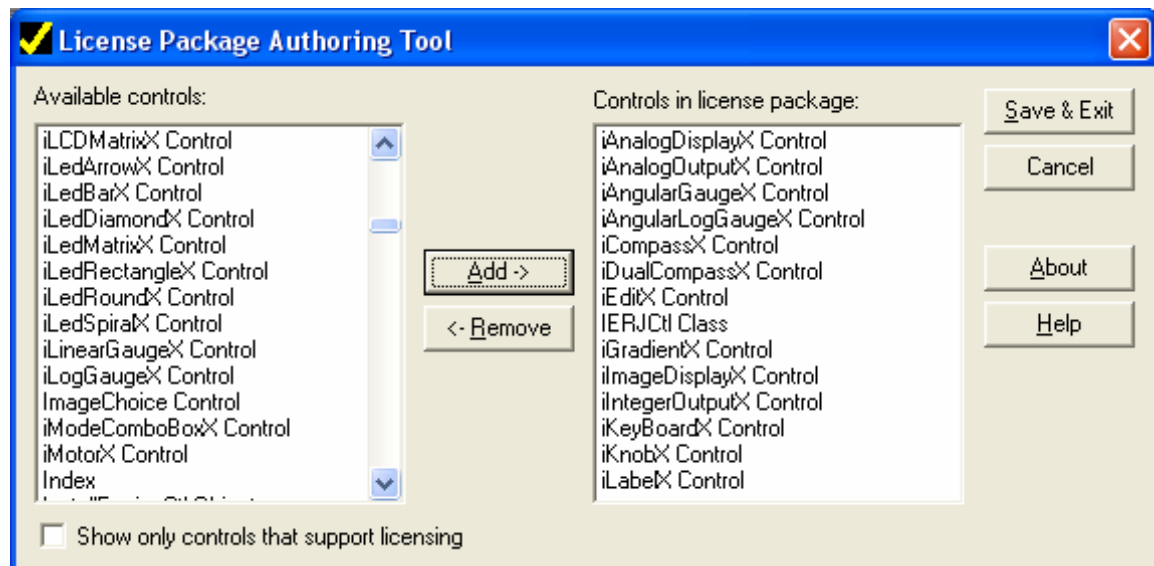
License Package Authoring Tool

Available controls:

iLCDMatrixX Control
iLedArrowX Control
iLedBarX Control
iLedDiamondX Control
iLedMatrixX Control
iLedRectangleX Control
iLedRoundX Control
iLedSpiralX Control
iLinearGaugeX Control
iLogGaugeX Control
ImageChoice Control
iModeComboBoxX Control
iMotorX Control
Index
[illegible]

Add ->

<- Remove

Controls in license package:

iAnalogDisplayX Control
iAnalogOutputX Control
iAngularGaugeX Control
iAngularLogGaugeX Control
iCompassX Control
iDualCompassX Control
iEditX Control
IERJCtl Class
iGradientX Control
iImageDisplayX Control
iIntegerOutputX Control
iKeyBoardX Control
iKnobX Control
iLabelX Control

Save & Exit

Cancel

About

Help

Show only controls that support licensing